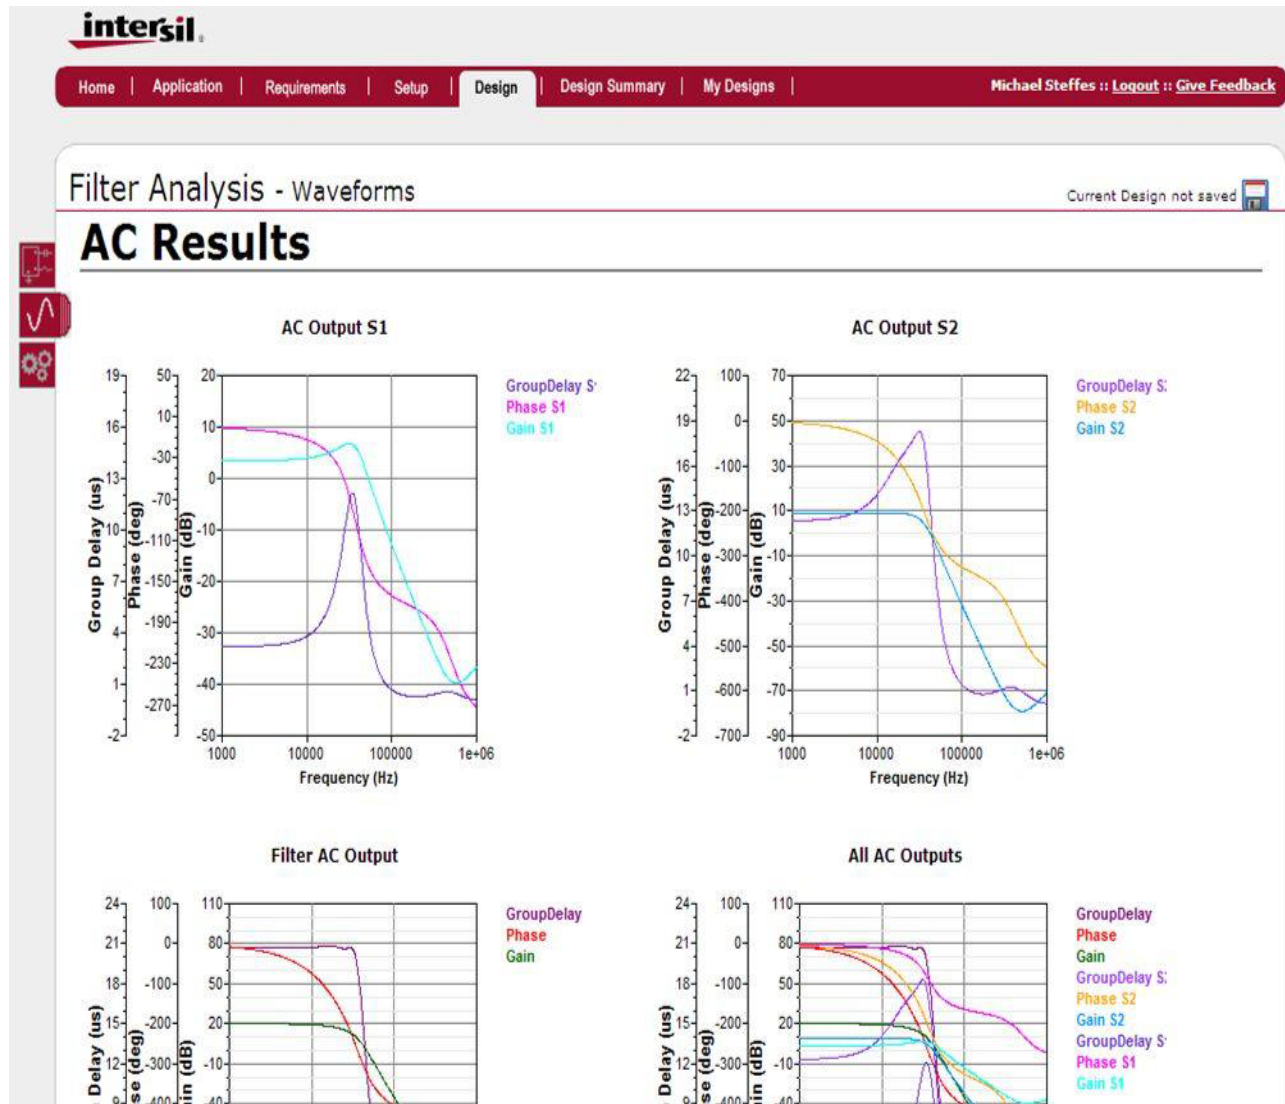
intersil

Home | Application | Requirements | Setup | Design | Design Summary | My Designs |

Michael Steffes :: Logout :: Give Feedback

Filter Analysis - Waveforms

Current Design not saved

AC Results

AC Output S1

Group Delay (us) Phase (deg) Gain (dB)

19 16 13 10 7 4 1 -2

50 10 -30 -70 -110 -150 -190 -230 -270

20 10 0 -10 -20 -30 -40 -50

1000 10000 100000 1e+06

Frequency (Hz)

GroupDelay S
Phase S1
Gain S1

AC Output S2

Group Delay (us) Phase (deg) Gain (dB)

22 19 16 13 10 7 4 1 -2

100 0 -100 -200 -300 -400 -500 -600 -700

70 50 30 10 -10 -30 -50 -70 -90

1000 10000 100000 1e+06

Frequency (Hz)

GroupDelay S
Phase S2
Gain S2

Filter AC Output

Delay (us) se (deg) in (dB)

24 21 18 15 12

100 0 -100 -200 -300

110 80 50 20 -10

GroupDelay
Phase
Gain

All AC Outputs

Delay (us) se (deg) in (dB)

24 21 18 15 12

100 0 -100 -200 -300

110 80 50 20 -10

GroupDelay
Phase
Gain
GroupDelay S
Phase S2
Gain S2
GroupDelay S
Phase S1
Gain S1